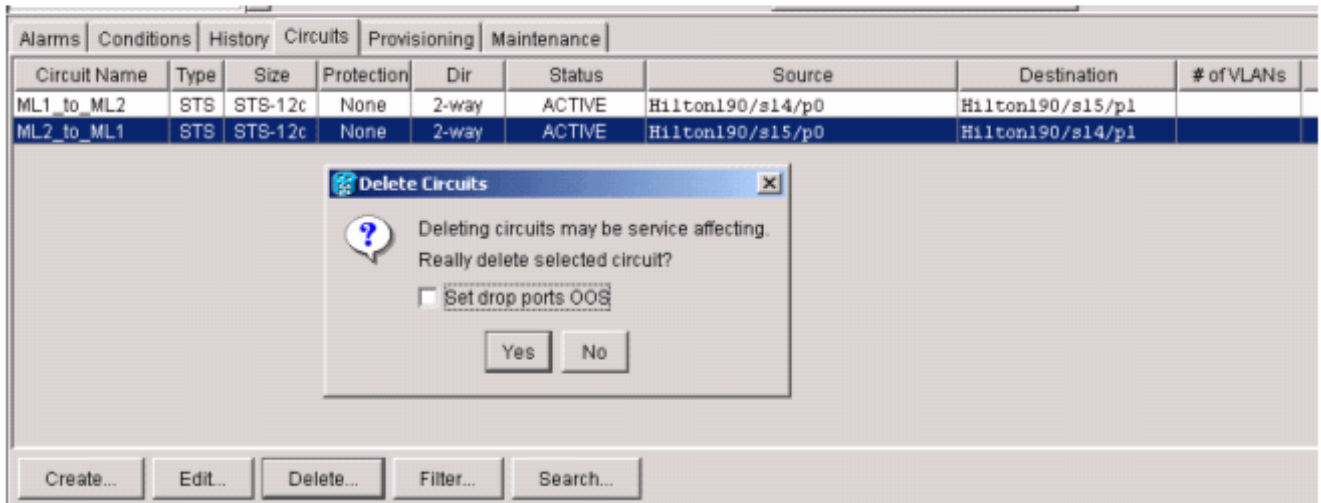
Alarms | Conditions | History | Circuits | Provisioning | Maintenance

| Circuit Name | Type | Size | Protection | Dir | Status | Source | Destination | # of VLANs |
|---|---|---|---|---|---|---|---|---|
| ML1_to_ML2 | STS | STS-12c | None | 2-way | ACTIVE | Hilton190/s14/p0 | Hilton190/s15/p1 | |
| ML2_to_ML1 | STS | STS-12c | None | 2-way | ACTIVE | Hilton190/s15/p0 | Hilton190/s14/p1 | |

Delete Circuits

Deleting circuits may be service affecting.
Really delete selected circuit?

Set drop ports OOS

Yes No

Create... Edit... Delete... Filter... Search...